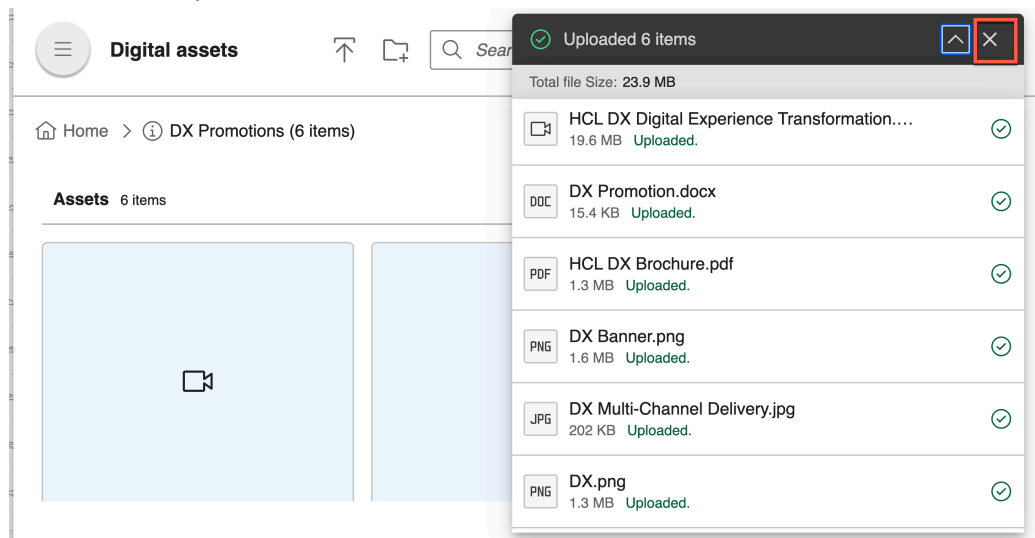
Digital assets

Sear

Home > DX Promotions (6 items)

Assets 6 items

Uploaded 6 items

Total file Size: 23.9 MB

HCL DX Digital Experience Transformation....
19.6 MB Uploaded.

DOC
DX Promotion.docx
15.4 KB Uploaded.

PDF
HCL DX Brochure.pdf
1.3 MB Uploaded.

PNG
DX Banner.png
1.6 MB Uploaded.

JPG
DX Multi-Channel Delivery.jpg
202 KB Uploaded.

PNG
DX.png
1.3 MB Uploaded.